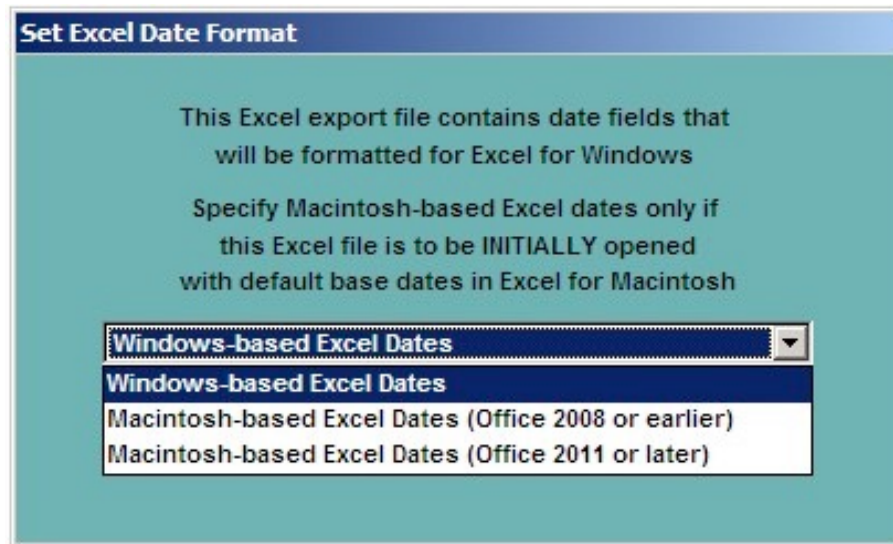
Set Excel Date Format

This Excel export file contains date fields that will be formatted for Excel for Windows

Specify Macintosh-based Excel dates only if this Excel file is to be INITIALLY opened with default base dates in Excel for Macintosh

Windows-based Excel Dates

Windows-based Excel Dates
Macintosh-based Excel Dates (Office 2008 or earlier)
Macintosh-based Excel Dates (Office 2011 or later)